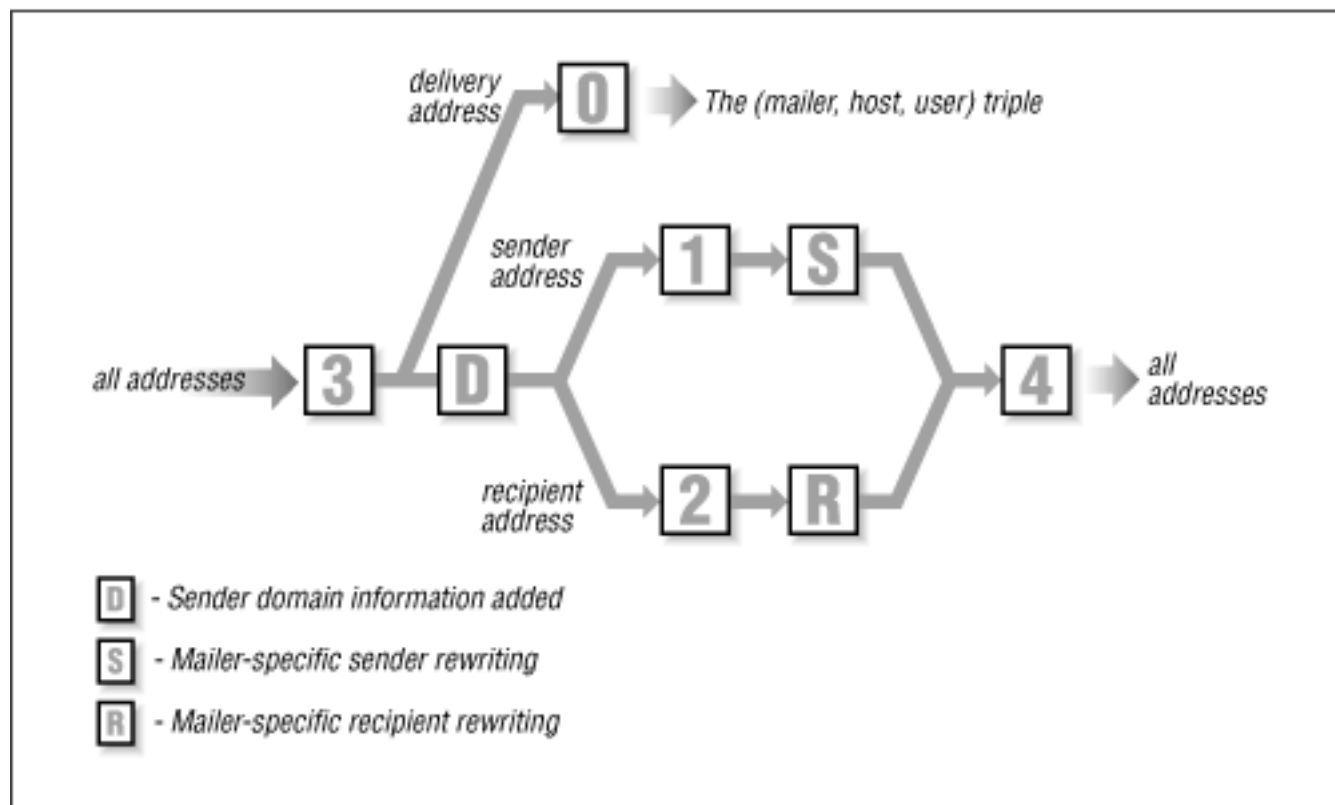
delivery address

0

The (mailer, host, user) triple

sender address

1

S

all addresses

3

D

4

all addresses

recipient address

2

R

D - Sender domain information added

S - Mailer-specific sender rewriting

R - Mailer-specific recipient rewriting